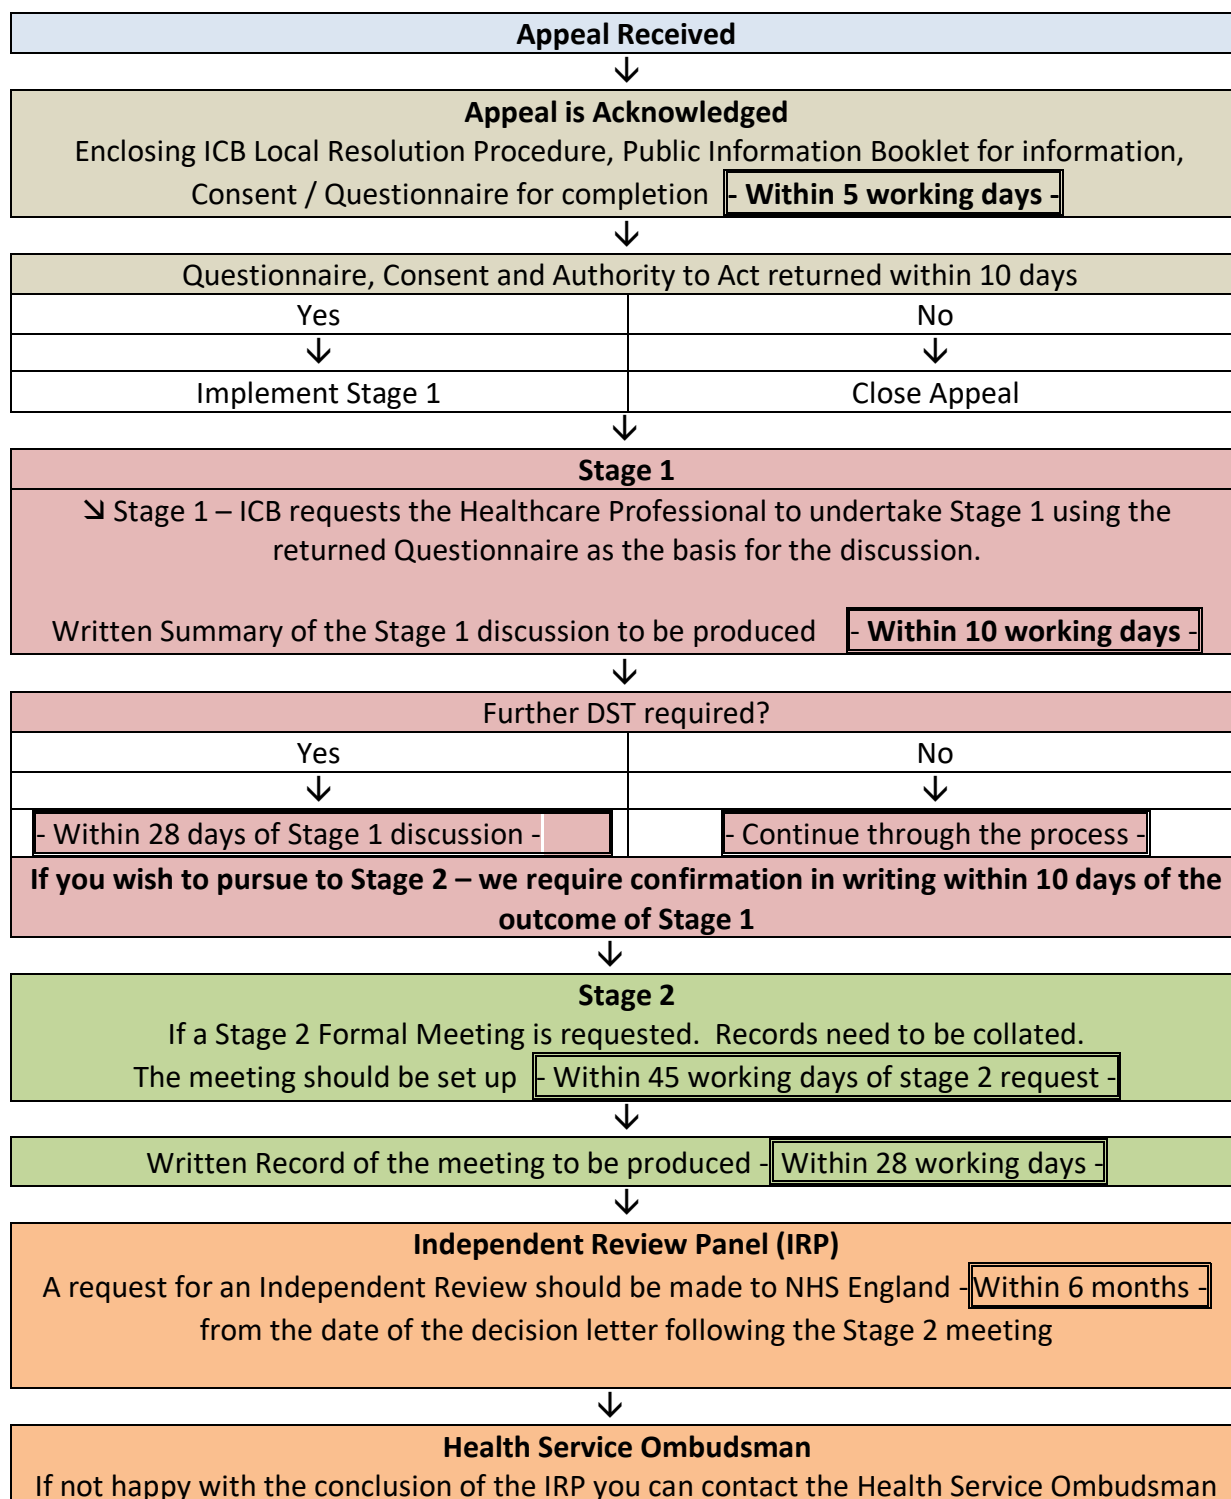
Appeal Received

Appeal is Acknowledged

Enclosing ICB Local Resolution Procedure, Public Information Booklet for information, Consent / Questionnaire for completion - Within 5 working days -

Questionnaire, Consent and Authority to Act returned within 10 days

| Yes | No |
|---|---|
| ↓ | ↓ |
| Implement Stage 1 | Close Appeal |

Stage 1

↘ Stage 1 – ICB requests the Healthcare Professional to undertake Stage 1 using the returned Questionnaire as the basis for the discussion.

Written Summary of the Stage 1 discussion to be produced - Within 10 working days -

Further DST required?

| Yes | No |
|---|---|
| ↓ | ↓ |
| - Within 28 days of Stage 1 discussion - | - Continue through the process - |

If you wish to pursue to Stage 2 – we require confirmation in writing within 10 days of the outcome of Stage 1

Stage 2

If a Stage 2 Formal Meeting is requested. Records need to be collated. The meeting should be set up - Within 45 working days of stage 2 request -

Written Record of the meeting to be produced - Within 28 working days -

Independent Review Panel (IRP)

A request for an Independent Review should be made to NHS England - Within 6 months - from the date of the decision letter following the Stage 2 meeting

Health Service Ombudsman

If not happy with the conclusion of the IRP you can contact the Health Service Ombudsman